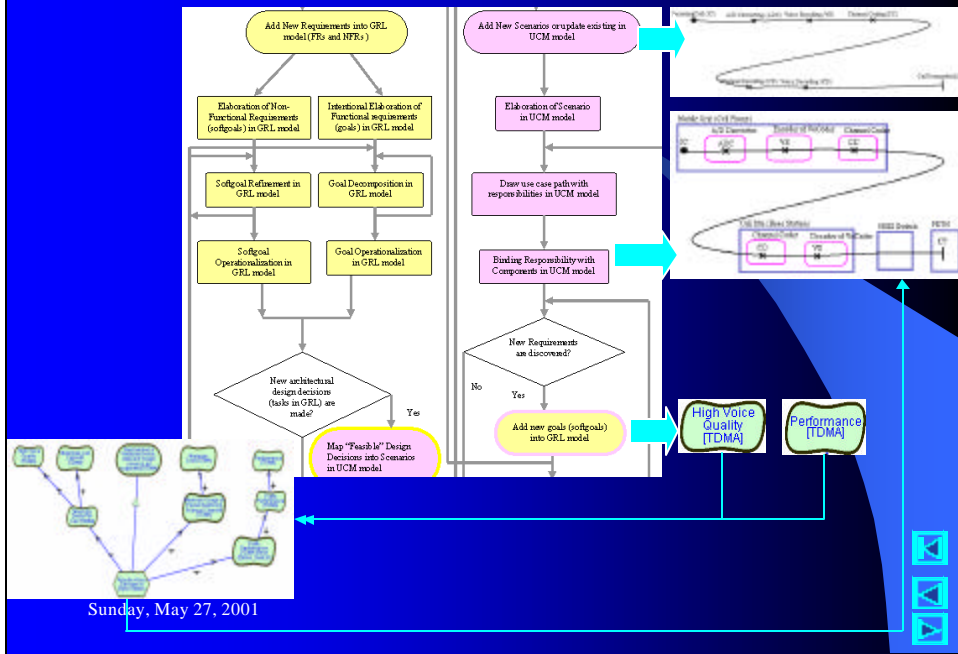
Add New Requirements into GRL model (FRs and NFRs)

Elaboration of Non-Functional Requirements (softgoals) in GRL model

Intentional Elaboration of Functional requirements (goals) in GRL model

Softgoal Refinement in GRL model

Goal Decomposition in GRL model

Softgoal Operationalization in GRL model

Goal Operationalization in GRL model

New architectural design decisions (tasks in GRL) are made?

Yes

Map "Feasible" Design Decisions into Scenarios in UCM model

Add New Scenarios or update existing in UCM model

Elaboration of Scenario in UCM model

Draw use case path with responsibilities in UCM model

Binding Responsibility with Components in UCM model

New Requirements are discovered?

No

Yes

Add new goals (softgoals) into GRL model

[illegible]

Mobile Unit (Cell Phone)

A/D Conversion

Encoding of VoCoder

Channel Coder

ADC

VE

CC

Cell Site (Base Station)

Channel Coder

Decoder of VoCoder

CD

VE

MSS Switch

PSTN

CT

High Voice Quality [TDMA]

Performance [TDMA]

Sunday, May 27, 2001